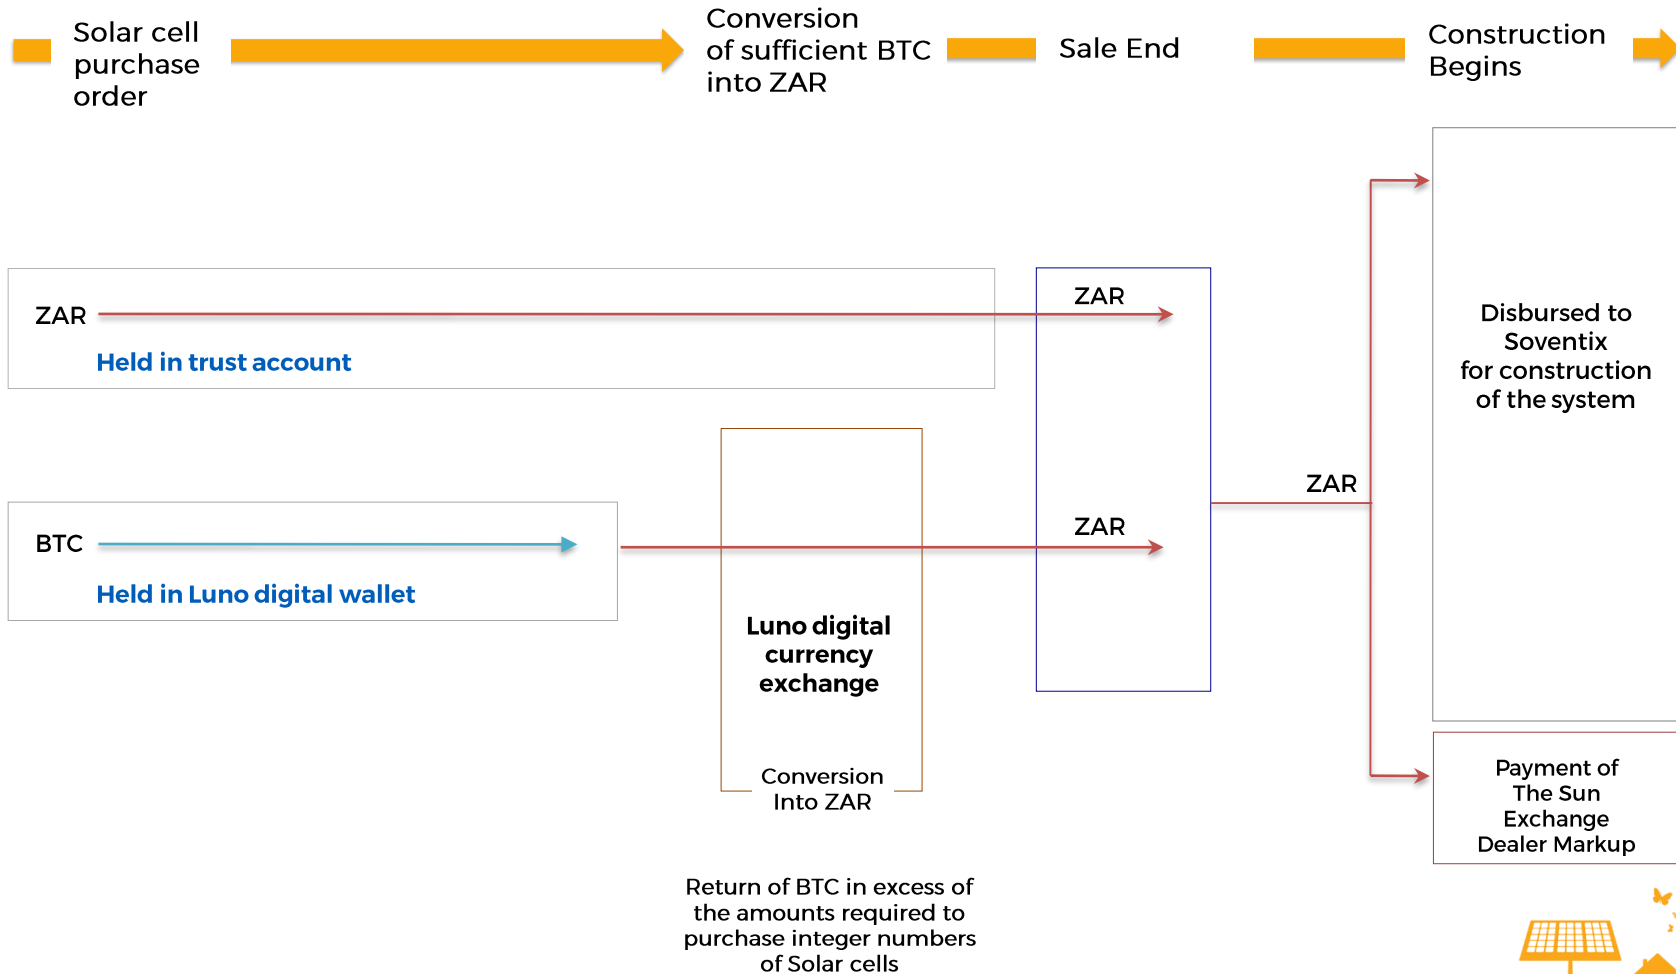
Solar cell purchase order

Conversion of sufficient BTC into ZAR

Sale End

Construction Begins

ZAR

Held in trust account

ZAR

Disbursed to Soventix for construction of the system

ZAR

BTC

Held in Luno digital wallet

ZAR

Luno digital currency exchange

Conversion Into ZAR

Payment of The Sun Exchange Dealer Markup

Return of BTC in excess of the amounts required to purchase integer numbers of Solar cells